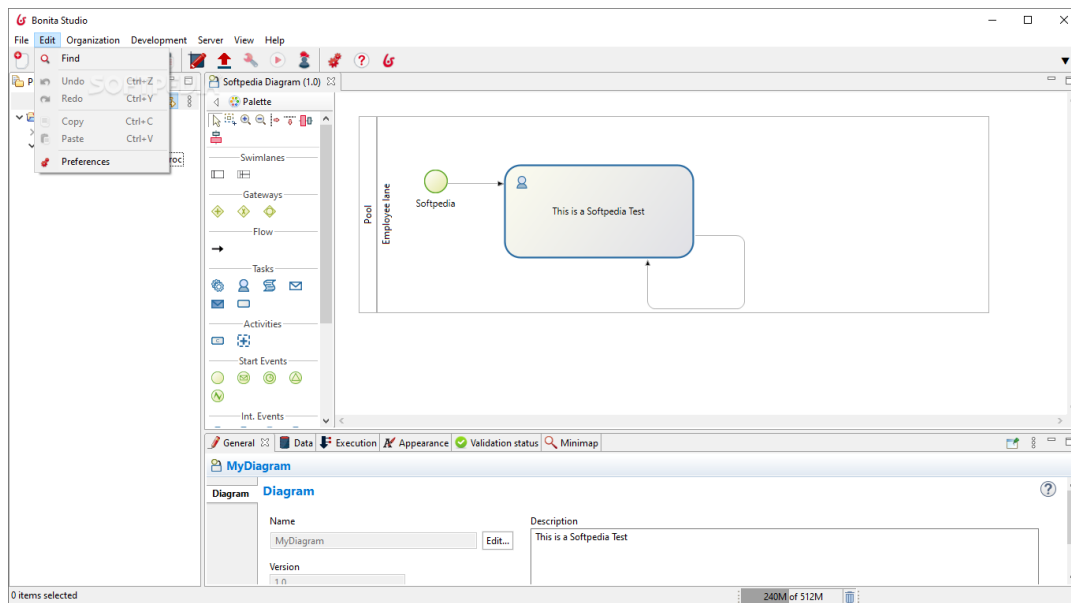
Bonita Studio

File Edit Organization Development Server View Help

Find
Undo Ctrl+Z
Redo Ctrl+Y
Copy Ctrl+C
Paste Ctrl+V
Preferences

roc

Softpedia Diagram (1.0)

Palette

Swimlanes

Gateways

Flow

Tasks

Activities

Start Events

Int. Events

Pool

Employee lane

Softpedia

This is a Softpedia Test

General Data Execution Appearance Validation status Minimap

MyDiagram

Diagram

Diagram

Name

MyDiagram

Edit...

Description

This is a Softpedia Test

Version

1.0

0 items selected

240M of 512M